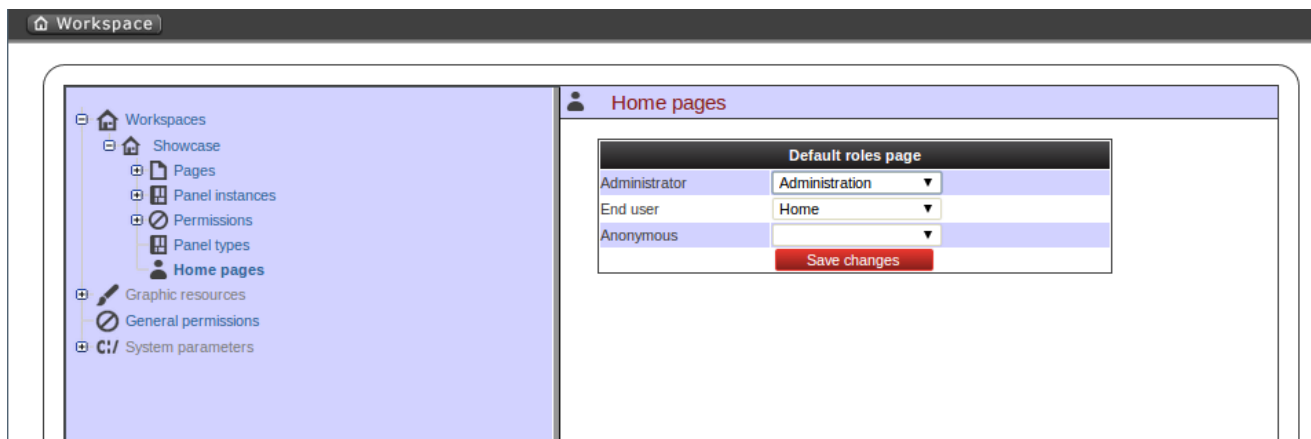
Workspace

Workspaces
Showcase
Pages
Panel instances
Permissions
Panel types
Home pages
Graphic resources
General permissions
C:/ System parameters

Home pages

| Default roles page | |
|---|---|
| Administrator | Administration |
| End user | Home |
| Anonymous | |

Save changes